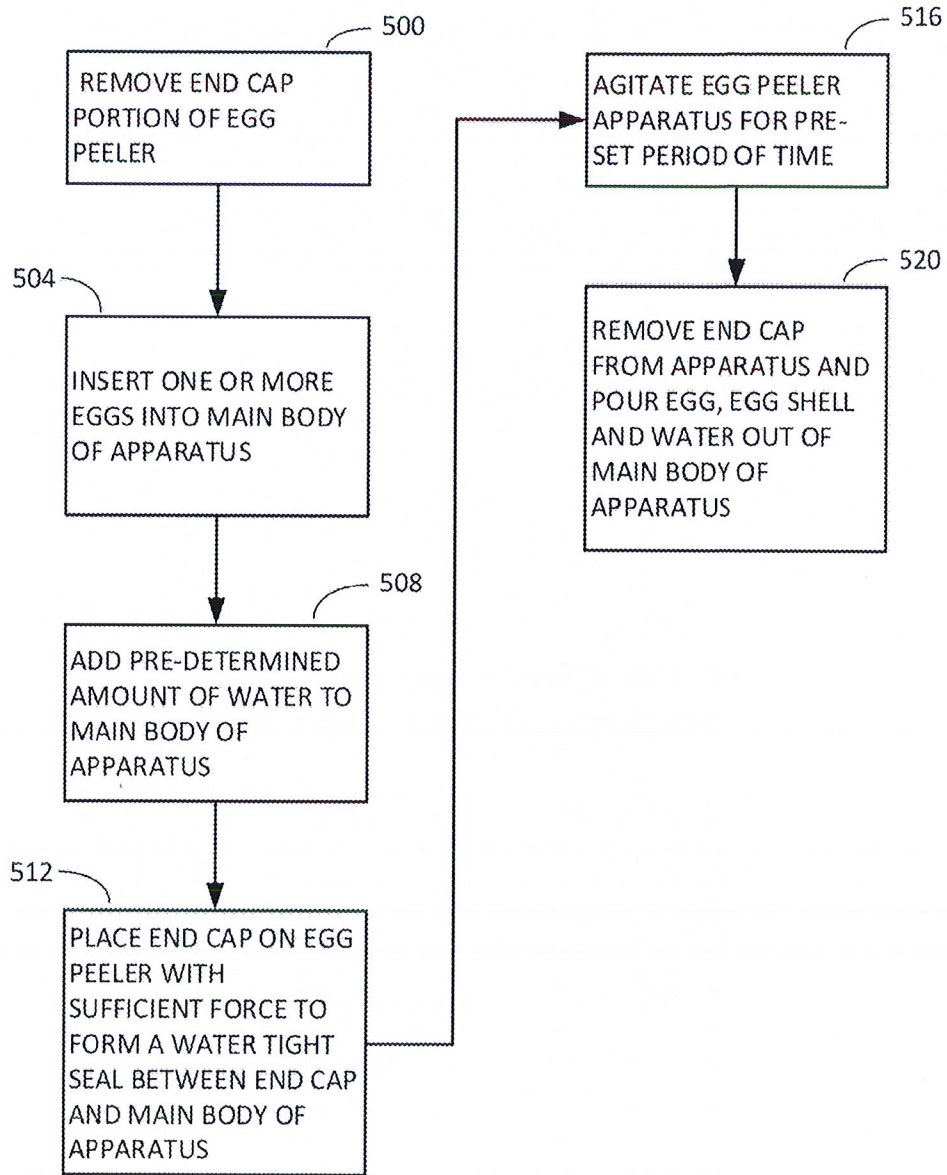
500

REMOVE END CAP PORTION OF EGG PEELER

504

INSERT ONE OR MORE EGGS INTO MAIN BODY OF APPARATUS

508

ADD PRE-DETERMINED AMOUNT OF WATER TO MAIN BODY OF APPARATUS

512

PLACE END CAP ON EGG PEELER WITH SUFFICIENT FORCE TO FORM A WATER TIGHT SEAL BETWEEN END CAP AND MAIN BODY OF APPARATUS

516

AGITATE EGG PEELER APPARATUS FOR PRESET PERIOD OF TIME

520

REMOVE END CAP FROM APPARATUS AND POUR EGG, EGG SHELL AND WATER OUT OF MAIN BODY OF APPARATUS